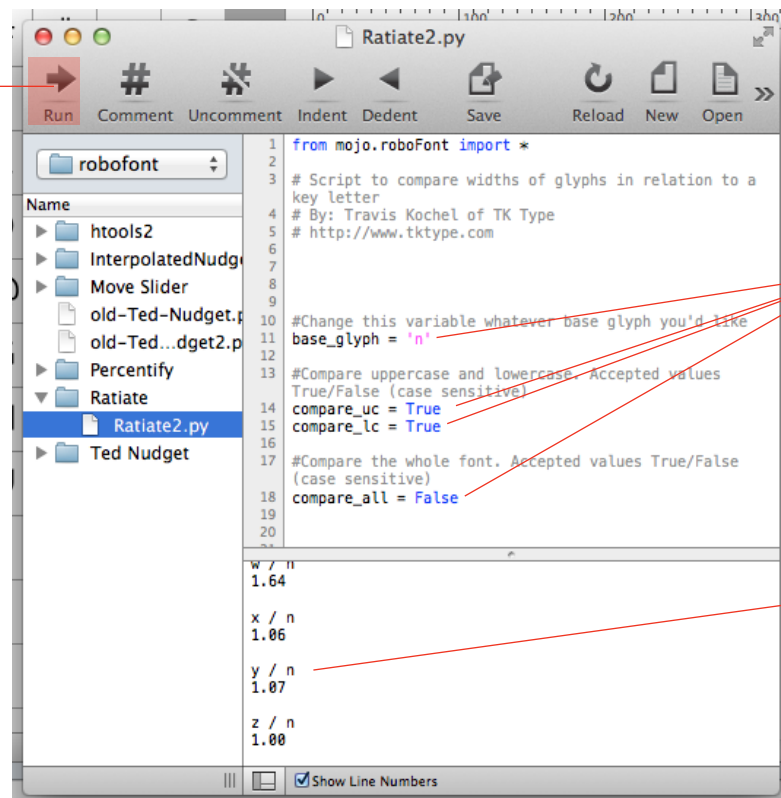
100 200

Ratiate2.py

Run Comment Uncomment Indent Dedent Save Reload New Open »

robofont

Name

htools2
InterpolatedNudge
Move Slider
old-Ted-Nudget.p
old-Ted...dget2.p
Percentify
Ratiate
Ratiate2.py
Ted Nudget

1 from mojo.roboFont import *
2
3 # Script to compare widths of glyphs in relation to a key letter
4 # By: Travis Kochel of TK Type
5 # http://www.tktype.com
6
7
8
9
10 #Change this variable whatever base glyph you'd like
11 base_glyph = 'n'
12
13 #Compare uppercase and lowercase. Accepted values True/False (case sensitive)
14 compare_uc = True
15 compare_lc = True
16
17 #Compare the whole font. Accepted values True/False (case sensitive)
18 compare_all = False
19
20

w / n
1.64

x / n
1.06

y / n
1.07

z / n
1.00

Show Line Numbers